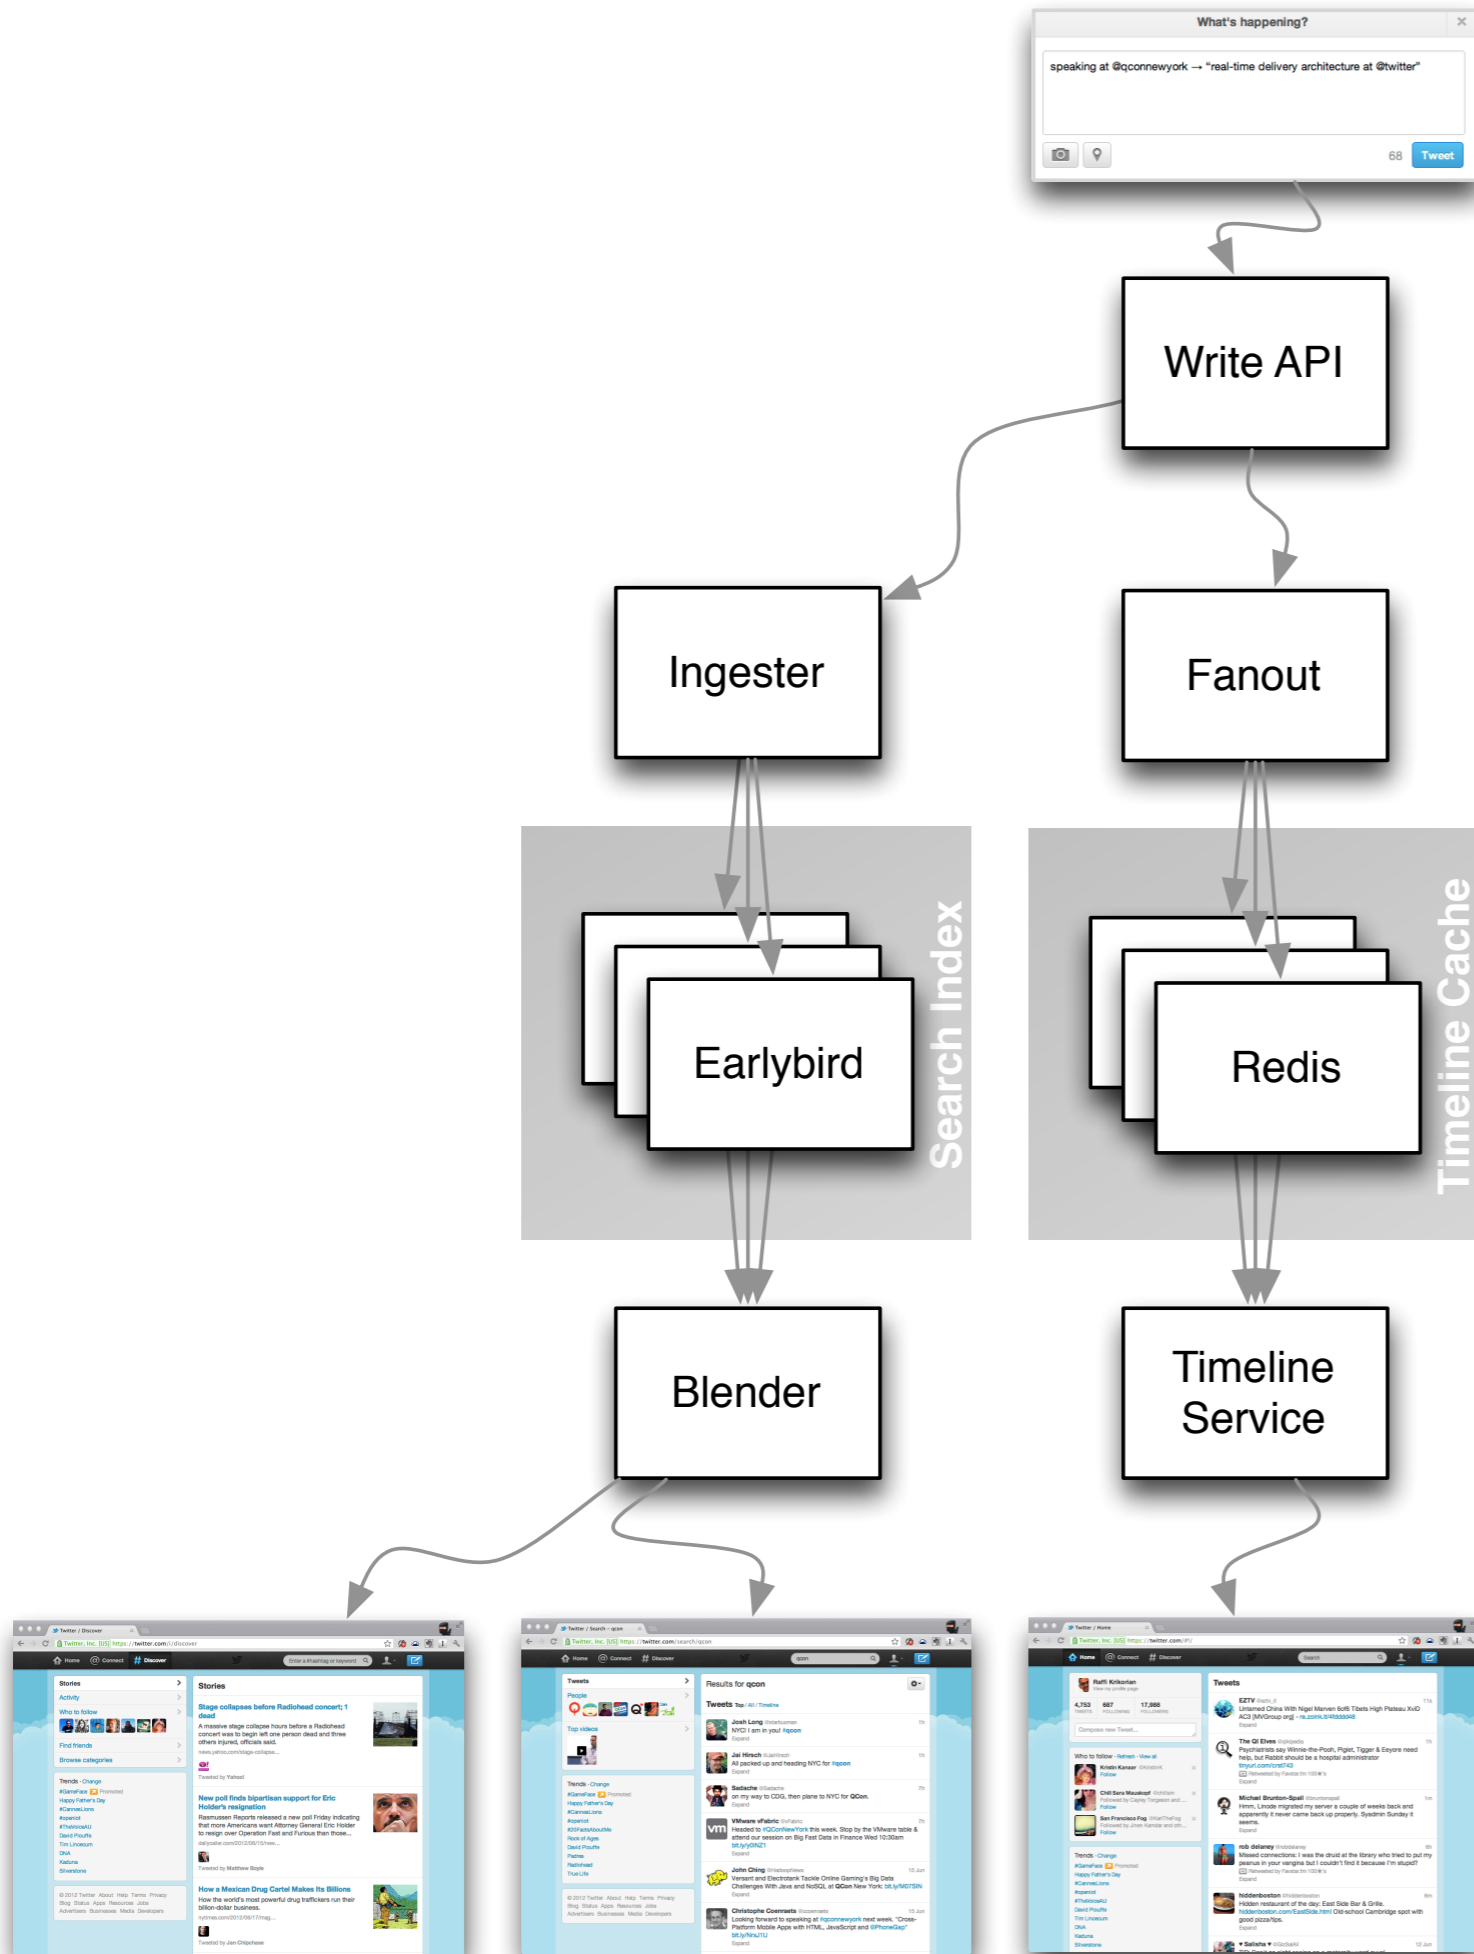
What's happening?

speaking at @qconnewyork → "real-time delivery architecture at @twitter"

68 Tweet

Write API

Ingester

Fanout

Search Index

Earlybird

Timeline Cache

Redis

Blender

Timeline Service

Stories

Stage collapses before Radiohead concert; 1 dead

New poll finds bipartisan support for Eric Holder's resignation

How a Mexican Drug Cartel Makes Its Billions

Results for qcon

Tweets

Tweets